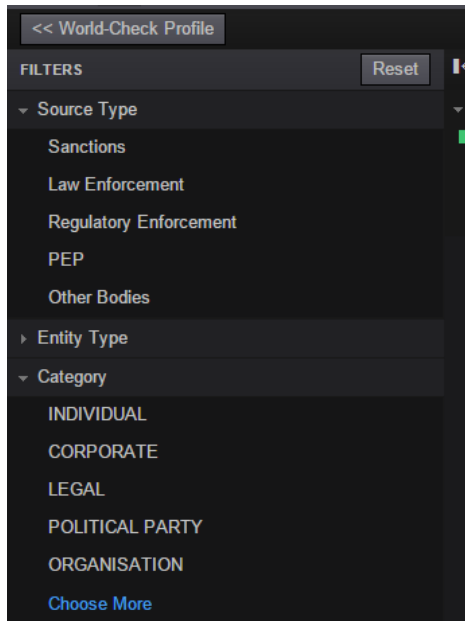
<< World-Check Profile

FILTERS

Reset

Source Type

Sanctions

Law Enforcement

Regulatory Enforcement

PEP

Other Bodies

Entity Type

Category

INDIVIDUAL

CORPORATE

LEGAL

POLITICAL PARTY

ORGANISATION

Choose More